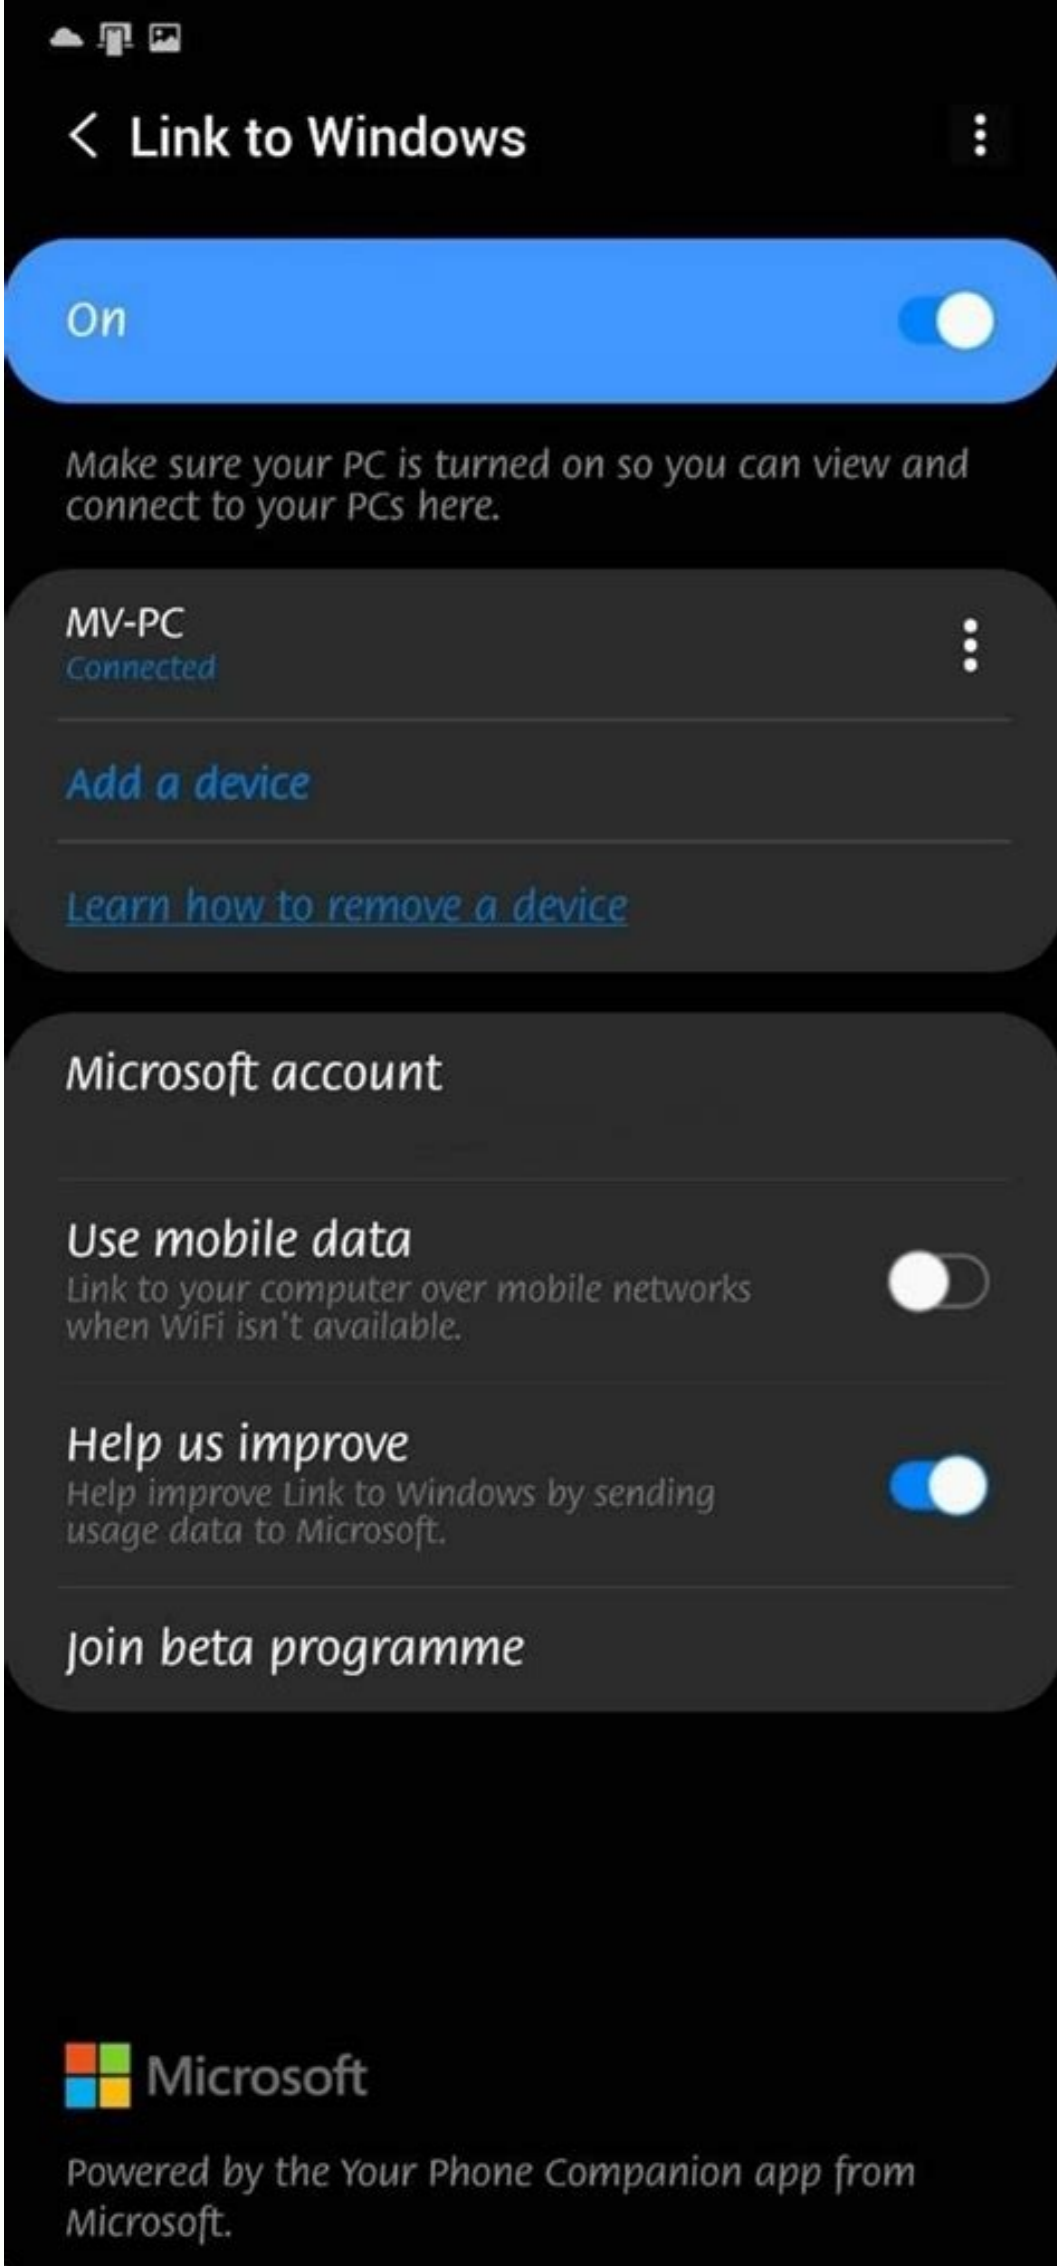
Link to Windows

On

Make sure your PC is turned on so you can view and connect to your PCs here.

MV-PC
Connected

Add a device

Learn how to remove a device

Microsoft account

Use mobile data
Link to your computer over mobile networks when WiFi isn't available.

Help us improve
Help improve Link to Windows by sending usage data to Microsoft.

Join beta programme

Microsoft

Powered by the Your Phone Companion app from Microsoft.